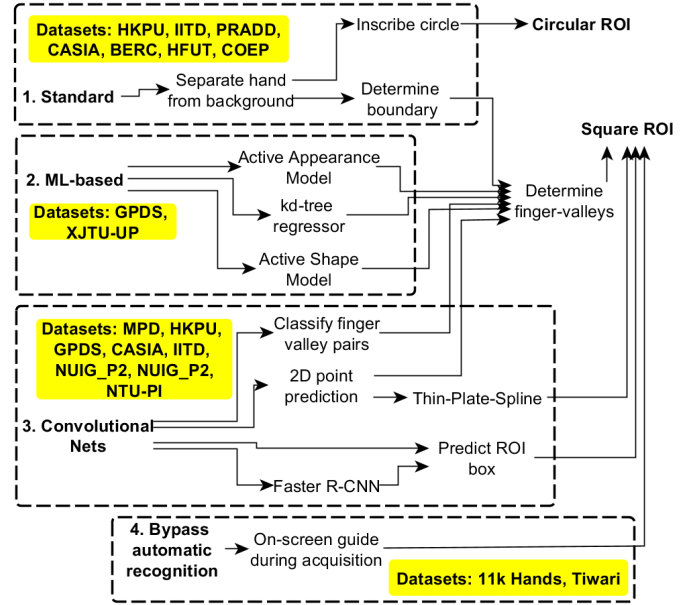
Datasets: HKPU, IITD, PRADD, CASIA, BERC, HFUT, COEP

Inscribe circle

Circular ROI

1. Standard

Separate hand from background

Determine boundary

Square ROI

2. ML-based

Active Appearance Model

kd-tree regressor

Active Shape Model

Datasets: GPDS, XJTU-UP

Determine finger-valleys

Datasets: MPD, HKPU, GPDS, CASIA, IITD, NUIG_P2, NUIG_P2, NTU-PI

Classify finger valley pairs

2D point prediction

Thin-Plate-Spline

3. Convolutional Nets

Predict ROI box

Faster R-CNN

4. Bypass automatic recognition

On-screen guide during acquisition

Datasets: 11k Hands, Tiwari